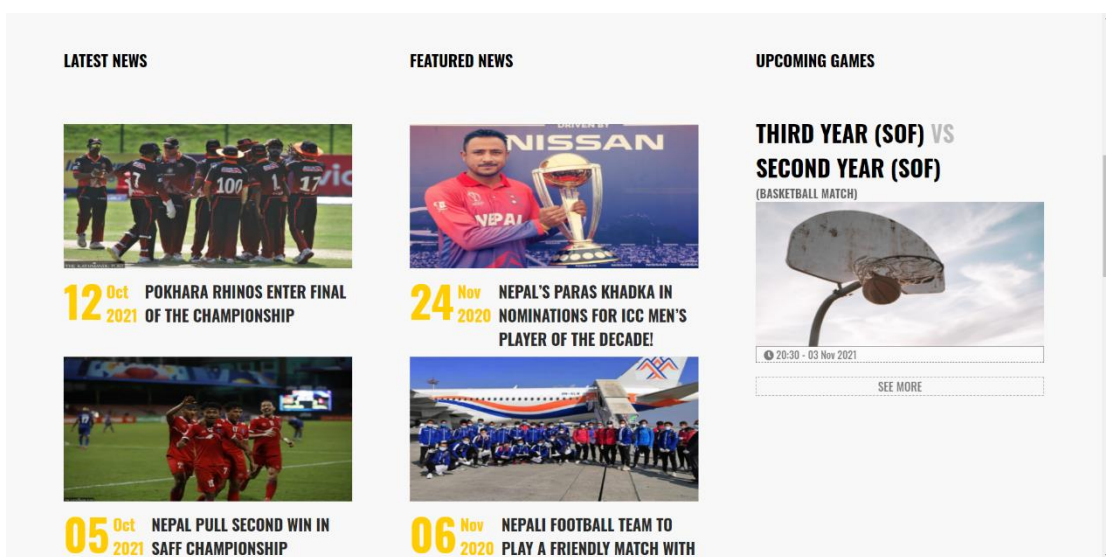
LATEST NEWS

12 Oct 2021 POKHARA RHINOS ENTER FINAL OF THE CHAMPIONSHIP

05 Oct 2021 NEPAL PULL SECOND WIN IN SAFF CHAMPIONSHIP

FEATURED NEWS

NISSAN

24 Nov 2020 NEPAL'S PARAS KHADKA IN NOMINATIONS FOR ICC MEN'S PLAYER OF THE DECADE!

06 Nov 2020 NEPALI FOOTBALL TEAM TO PLAY A FRIENDLY MATCH WITH

UPCOMING GAMES

THIRD YEAR (SOF) VS SECOND YEAR (SOF)

(BASKETBALL MATCH)

20:30 - 03 Nov 2021

SEE MORE